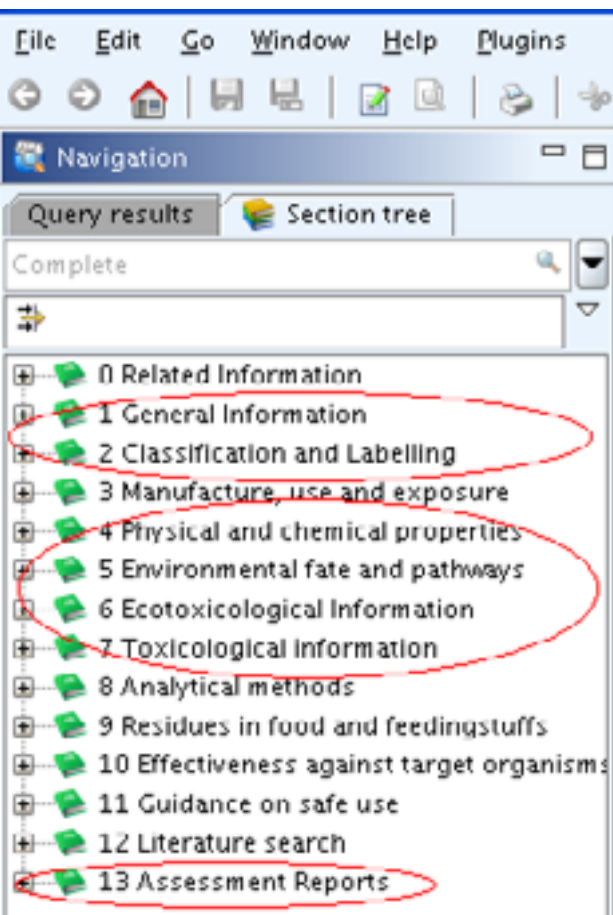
File Edit Go Window Help Plugins

Navigation

Query results Section tree

Complete

0 Related Information
1 General Information
2 Classification and Labelling
3 Manufacture, use and exposure
4 Physical and chemical properties
5 Environmental fate and pathways
6 Ecotoxicological Information
7 Toxicological Information
8 Analytical methods
9 Residues in food and feedingstuffs
10 Effectiveness against target organisms
11 Guidance on safe use
12 Literature search
13 Assessment Reports